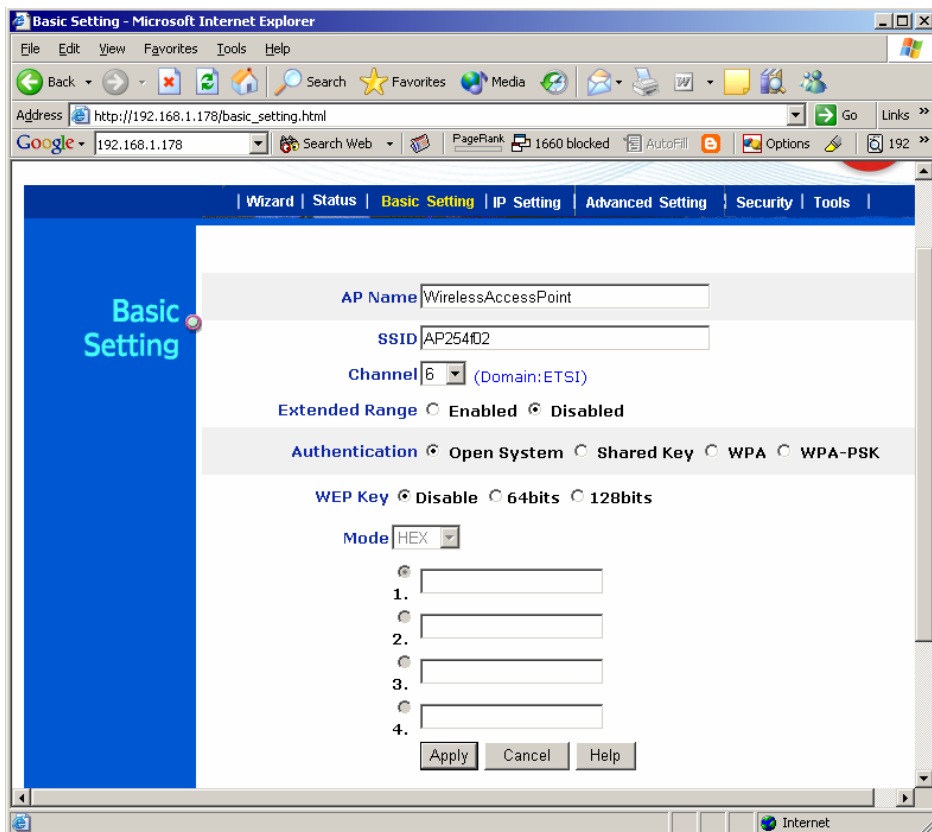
Basic Setting - Microsoft Internet Explorer

File Edit View Favorites Tools Help

Back Search Favorites Media

Address http://192.168.1.178/basic_setting.html Go Links »

Google 192.168.1.178 Search Web PageRank 1660 blocked AutoFill Options 192

| Wizard | Status | Basic Setting | IP Setting | Advanced Setting | Security | Tools |

Basic Setting

AP Name WirelessAccessPoint

SSID AP254f02

Channel 6 (Domain:ETSI)

Extended Range Enabled Disabled

Authentication Open System Shared Key WPA WPA-PSK

WEP Key Disable 64bits 128bits

Mode HEX

1.

2.

3.

4.

Apply Cancel Help

Internet